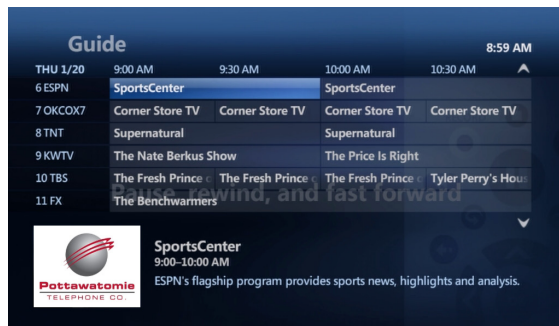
Guide

8:59 AM

| THU 1/20 | 9:00 AM | 9:30 AM | 10:00 AM | 10:30 AM |
|---|---|---|---|---|
| 6 ESPN | SportsCenter | | SportsCenter | |
| 7 OKCOX7 | Corner Store TV | Corner Store TV | Corner Store TV | Corner Store TV |
| 8 TNT | Supernatural | | Supernatural | |
| 9 KWTV | The Nate Berkus Show | | The Price Is Right | |
| 10 TBS | The Fresh Prince c | The Fresh Prince c | The Fresh Prince c | Tyler Perry's Hous |
| 11 FX | The Benchwarmers | | | |

Pause, rewind, and fast forward

Pottawatomie TELEPHONE CO.

SportsCenter
9:00–10:00 AM
ESPN's flagship program provides sports news, highlights and analysis.